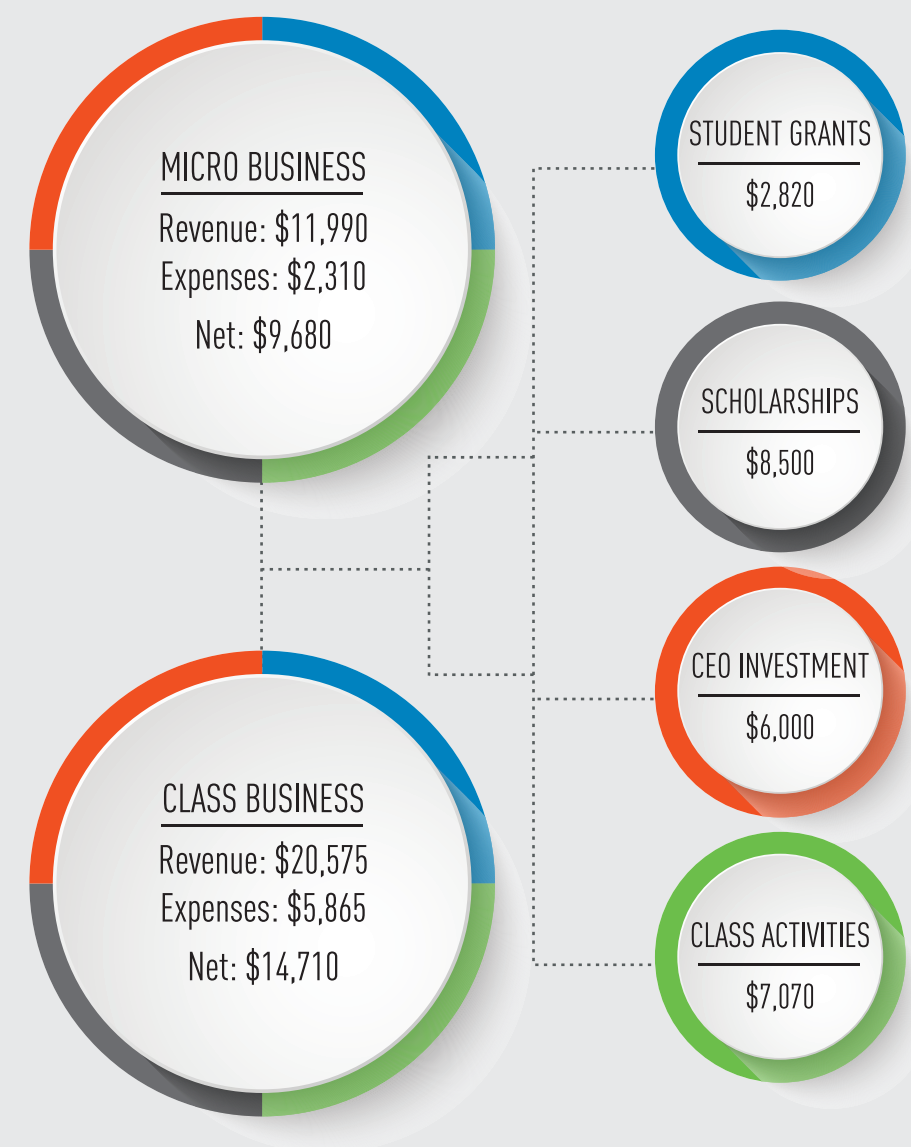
MICRO BUSINESS
Revenue: $11,990
Expenses: $2,310
Net: $9,680

STUDENT GRANTS
$2,820

SCHOLARSHIPS
$8,500

CEO INVESTMENT
$6,000

CLASS BUSINESS
Revenue: $20,575
Expenses: $5,865
Net: $14,710

CLASS ACTIVITIES
$7,070